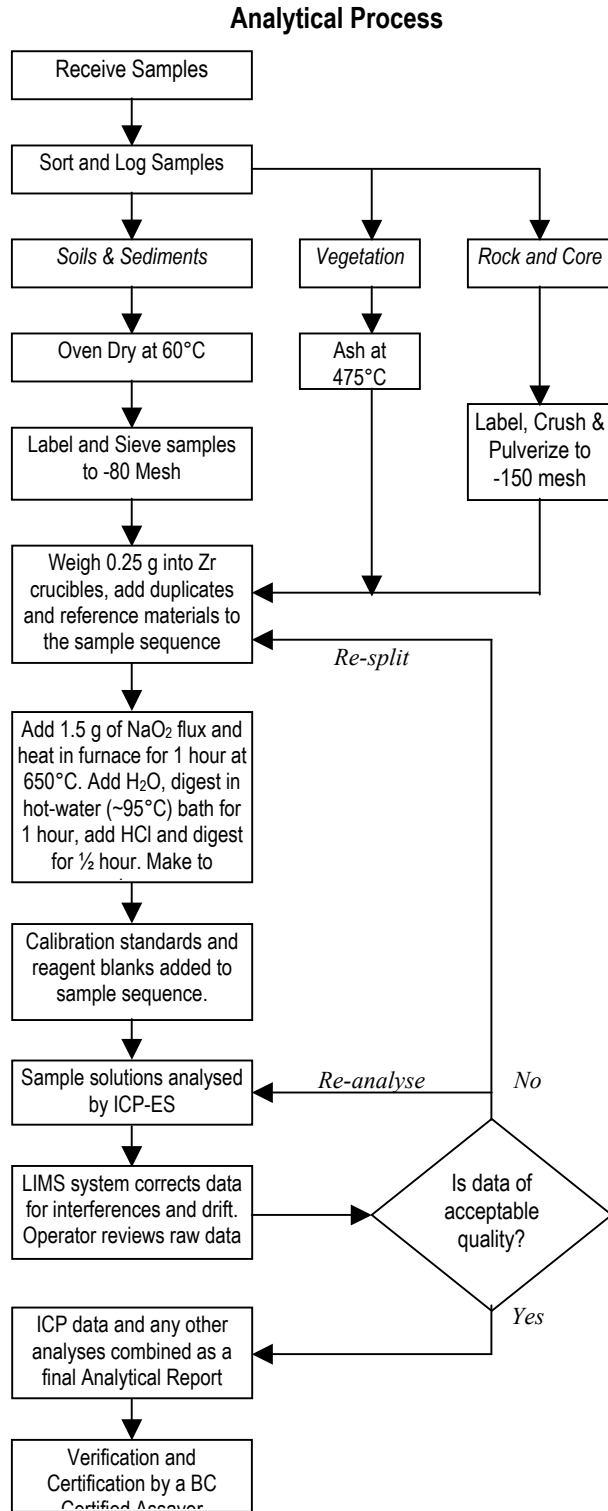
Analytical Process

Receive Samples

Sort and Log Samples

Soils & Sediments

Vegetation

Rock and Core

Oven Dry at 60°C

Ash at 475°C

Label and Sieve samples to -80 Mesh

Label, Crush & Pulverize to -150 mesh

Weigh 0.25 g into Zr crucibles, add duplicates and reference materials to the sample sequence

Re-split

Add 1.5 g of $NaO_2$ flux and heat in furnace for 1 hour at 650°C. Add $H_2O$, digest in hot-water (~95°C) bath for 1 hour, add HCl and digest for ½ hour. Make to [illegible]

Calibration standards and reagent blanks added to sample sequence.

Sample solutions analysed by ICP-ES

Re-analyse

No

LIMS system corrects data for interferences and drift. Operator reviews raw data

Is data of acceptable quality?

Yes

ICP data and any other analyses combined as a final Analytical Report

Verification and Certification by a BC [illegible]